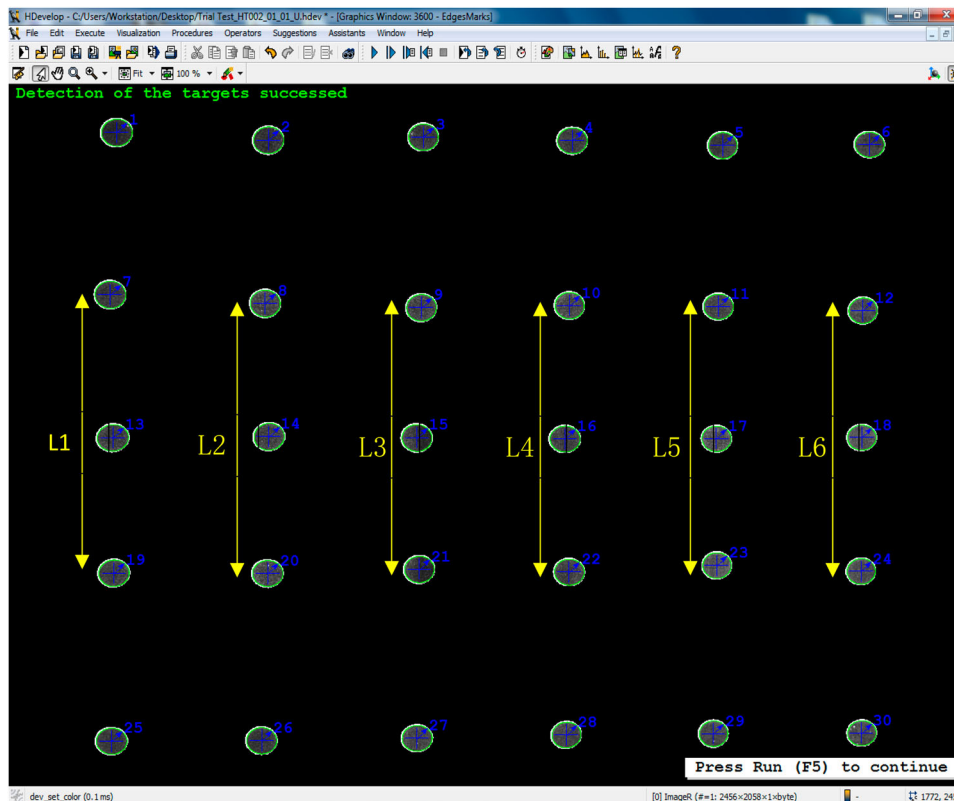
HDevelop - C:/Users/Workstation/Desktop/Trial Test_HT002_01_01_U.hdev * - [Graphics Window: 3600 - EdgesMarks]

File Edit Execute Visualization Procedures Operators Suggestions Assistants Window Help

Fit 100 %

Detection of the targets successed

1 2 3 4 5 6

7 8 9 10 11 12

L1 13 L2 14 L3 15 L4 16 L5 17 L6 18

19 20 21 22 23 24

25 26 27 28 29 30

Press Run (F5) to continue

dev_set_color (0.1 ms)

[0] ImageR (#=1: 2456×2058×1×byte)

1772, 24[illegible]